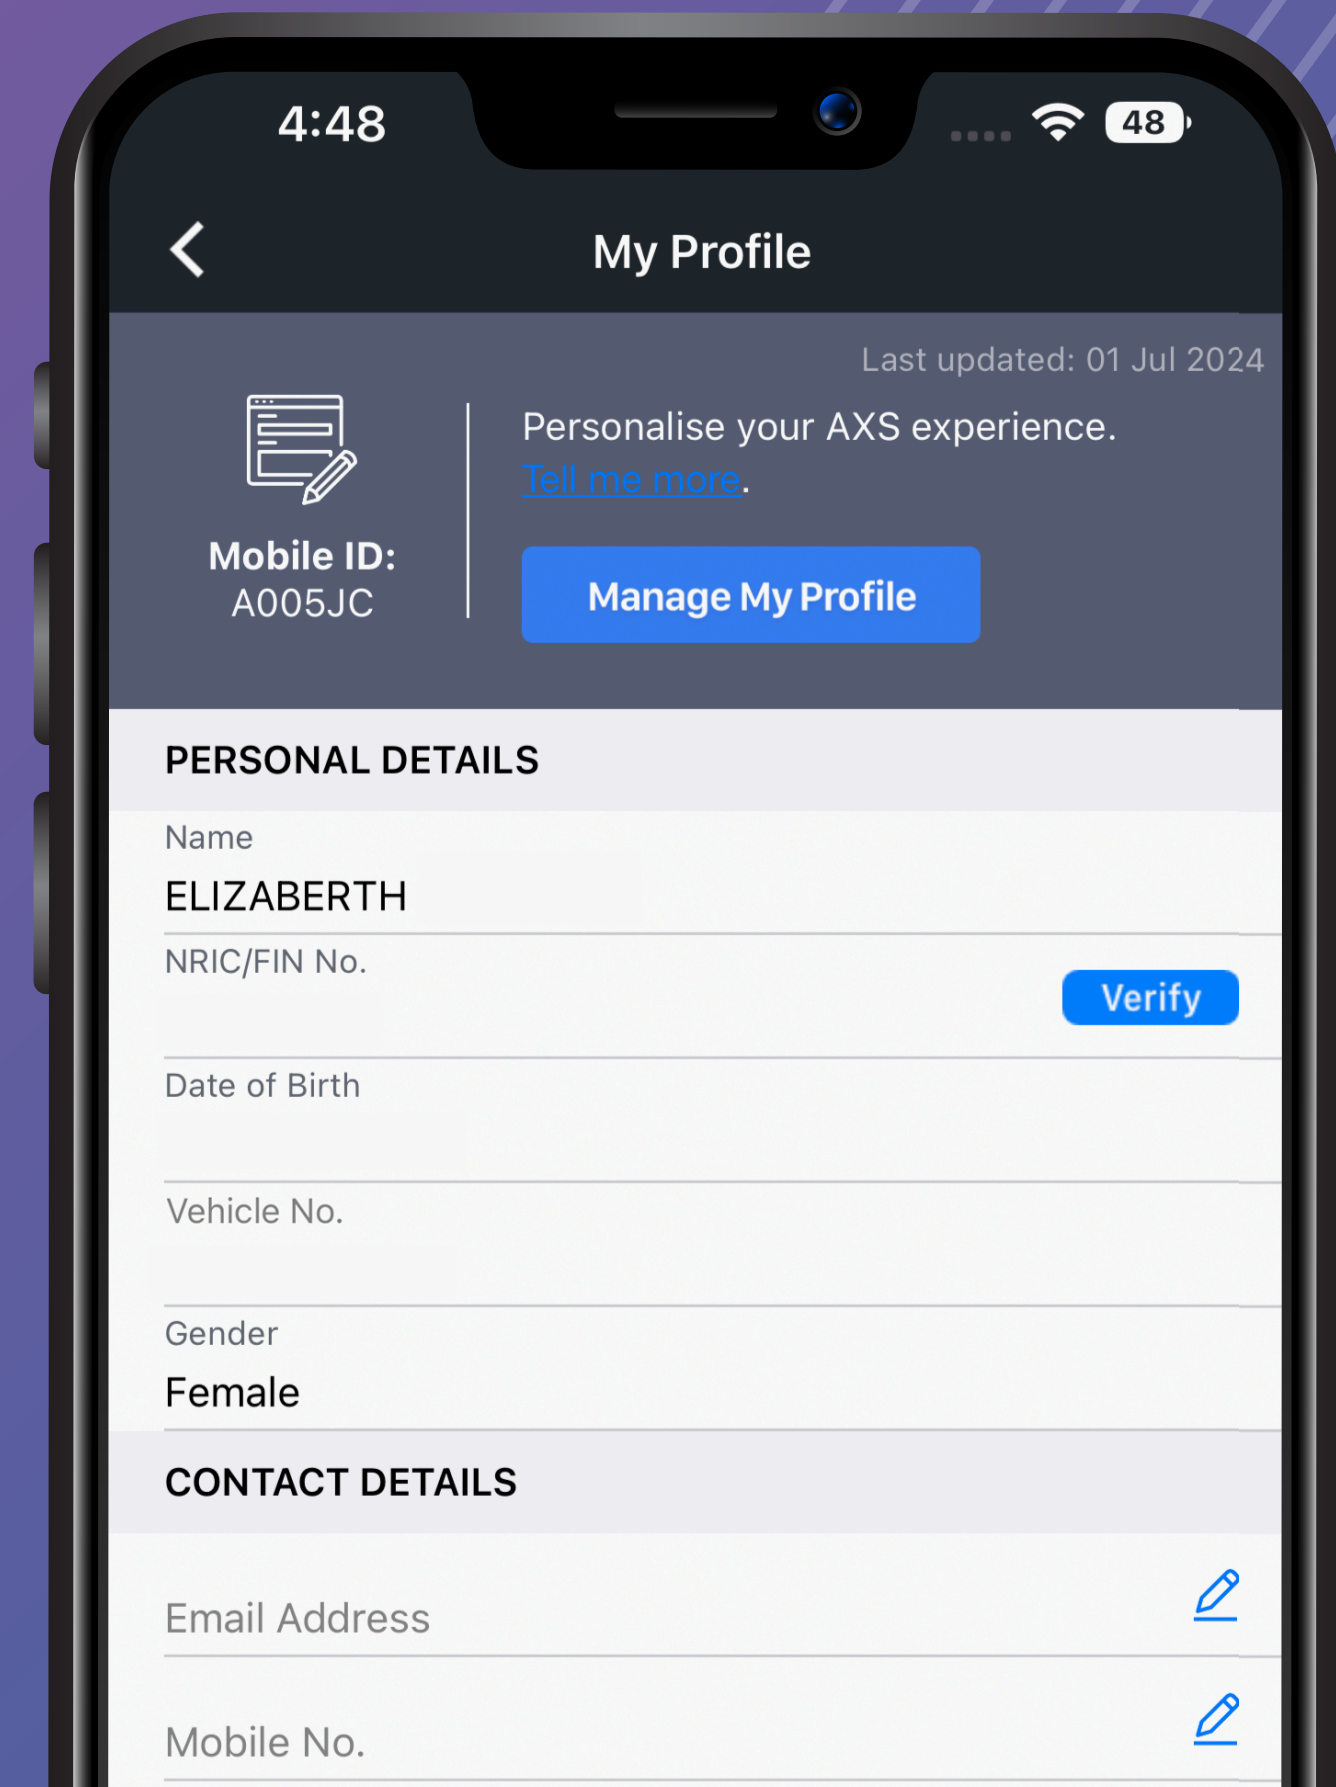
4:48

48

My Profile

Last updated: 01 Jul 2024

Mobile ID:
A005JC

Personalise your AXS experience. Tell me more.

Manage My Profile

PERSONAL DETAILS

Name
ELIZABERTH

NRIC/FIN No.

Verify

Date of Birth

Vehicle No.

Gender
Female

CONTACT DETAILS

Email Address

Mobile No.